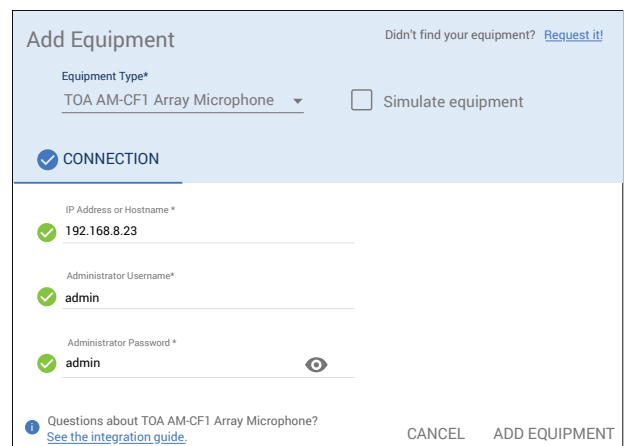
Add Equipment

Didn't find your equipment? Request it!

Equipment Type*

TOA AM-CF1 Array Microphone

Simulate equipment

CONNECTION

IP Address or Hostname *

192.168.8.23

Administrator Username*

admin

Administrator Password *

admin

Questions about TOA AM-CF1 Array Microphone?
See the integration guide.

CANCEL

ADD EQUIPMENT